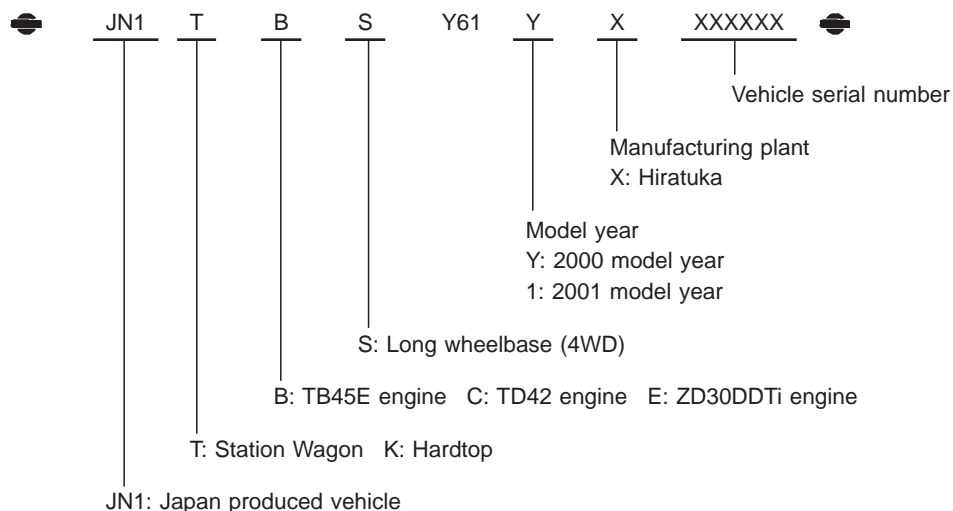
JN1 T B S Y61 Y X XXXXXX

Vehicle serial number

Manufacturing plant
X: Hiratuka

Model year
Y: 2000 model year
1: 2001 model year

S: Long wheelbase (4WD)

B: TB45E engine C: TD42 engine E: ZD30DDTi engine

T: Station Wagon K: Hardtop

JN1: Japan produced vehicle